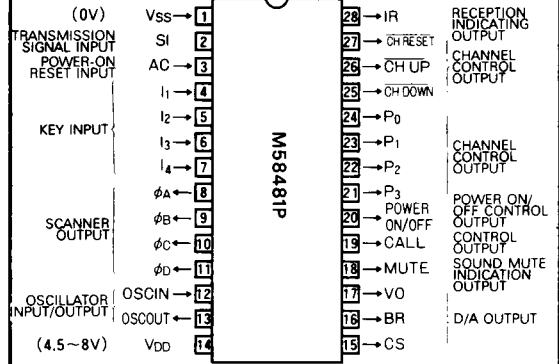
(0V) Vss → 1
TRANSMISSION SIGNAL INPUT SI 2
POWER-ON RESET INPUT AC → 3
KEY INPUT
$I_1$ → 4
$I_2$ → 5
$I_3$ → 6
$I_4$ → 7
SCANNER OUTPUT
$\phi_A$ ← 8
$\phi_B$ ← 9
$\phi_C$ ← 10
$\phi_D$ ← 11
OSCILLATOR INPUT/OUTPUT
OSCIN → 12
OSCOUT ← 13
(4.5~8V) VDD 14

M58481P

28 → IR RECEPTION INDICATING OUTPUT
27 → $\overline{\text{CH RESET}}$ CHANNEL CONTROL OUTPUT
26 → $\overline{\text{CH UP}}$
25 → $\overline{\text{CH DOWN}}$
24 → $P_0$
23 → $P_1$ CHANNEL CONTROL OUTPUT
22 → $P_2$
21 → $P_3$
20 → POWER ON/OFF POWER ON/OFF CONTROL OUTPUT
19 → CALL CONTROL OUTPUT
18 → MUTE SOUND MUTE INDICATION OUTPUT
17 → VO
16 → BR D/A OUTPUT
15 → CS